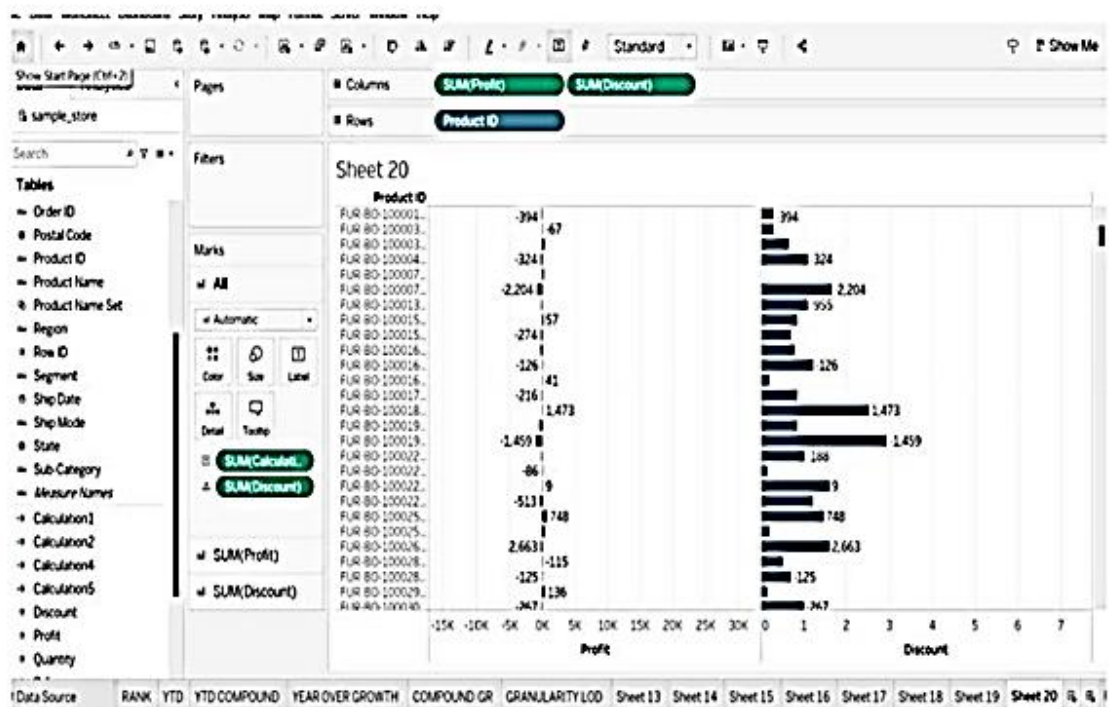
Show Start Page (Ctrl+2)

Standard

Show Me

sample_store

Search

Tables

Order ID
Postal Code
Product ID
Product Name
Product Name Set
Region
Row ID
Segment
Ship Date
Ship Mode
State
Sub Category
Measure Names
Calculation1
Calculation2
Calculation4
Calculation5
Discount
Profit
Quantity

Pages

Filters

Marks

All

Automatic

Color
Size
Label
Detail
Tooltip

SUM(Calculati..
SUM(Discount)

SUM(Profit)

SUM(Discount)

Columns SUM(Profit) SUM(Discount)

Rows Product ID

Sheet 20

Product ID

FUR-BO-100001..
FUR-BO-100003..
FUR-BO-100003..
FUR-BO-100004..
FUR-BO-100007..
FUR-BO-100007..
FUR-BO-100013..
FUR-BO-100015..
FUR-BO-100015..
FUR-BO-100016..
FUR-BO-100016..
FUR-BO-100016..
FUR-BO-100017..
FUR-BO-100018..
FUR-BO-100019..
FUR-BO-100019..
FUR-BO-100022..
FUR-BO-100022..
FUR-BO-100022..
FUR-BO-100022..
FUR-BO-100025..
FUR-BO-100025..
FUR-BO-100026..
FUR-BO-100026..
FUR-BO-100028..
FUR-BO-100029..
FUR-BO-100030..

-394
-67
-324
-2,204
157
-274
-126
41
-216
1,473
-1,459
-86
9
-513
748
2,663
-115
-125
136
-267

-15K -10K -5K 0K 5K 10K 15K 20K 25K 30K

Profit

394
324
2,204
955
126
1,473
1,459
186
9
748
2,663
125
267

0 1 2 3 4 5 6 7

Discount

Data Source RANK YTD YTD COMPOUND YEAR OVER GROWTH COMPOUND GR GRANULARITY LOD Sheet 13 Sheet 14 Sheet 15 Sheet 16 Sheet 17 Sheet 18 Sheet 19 Sheet 20